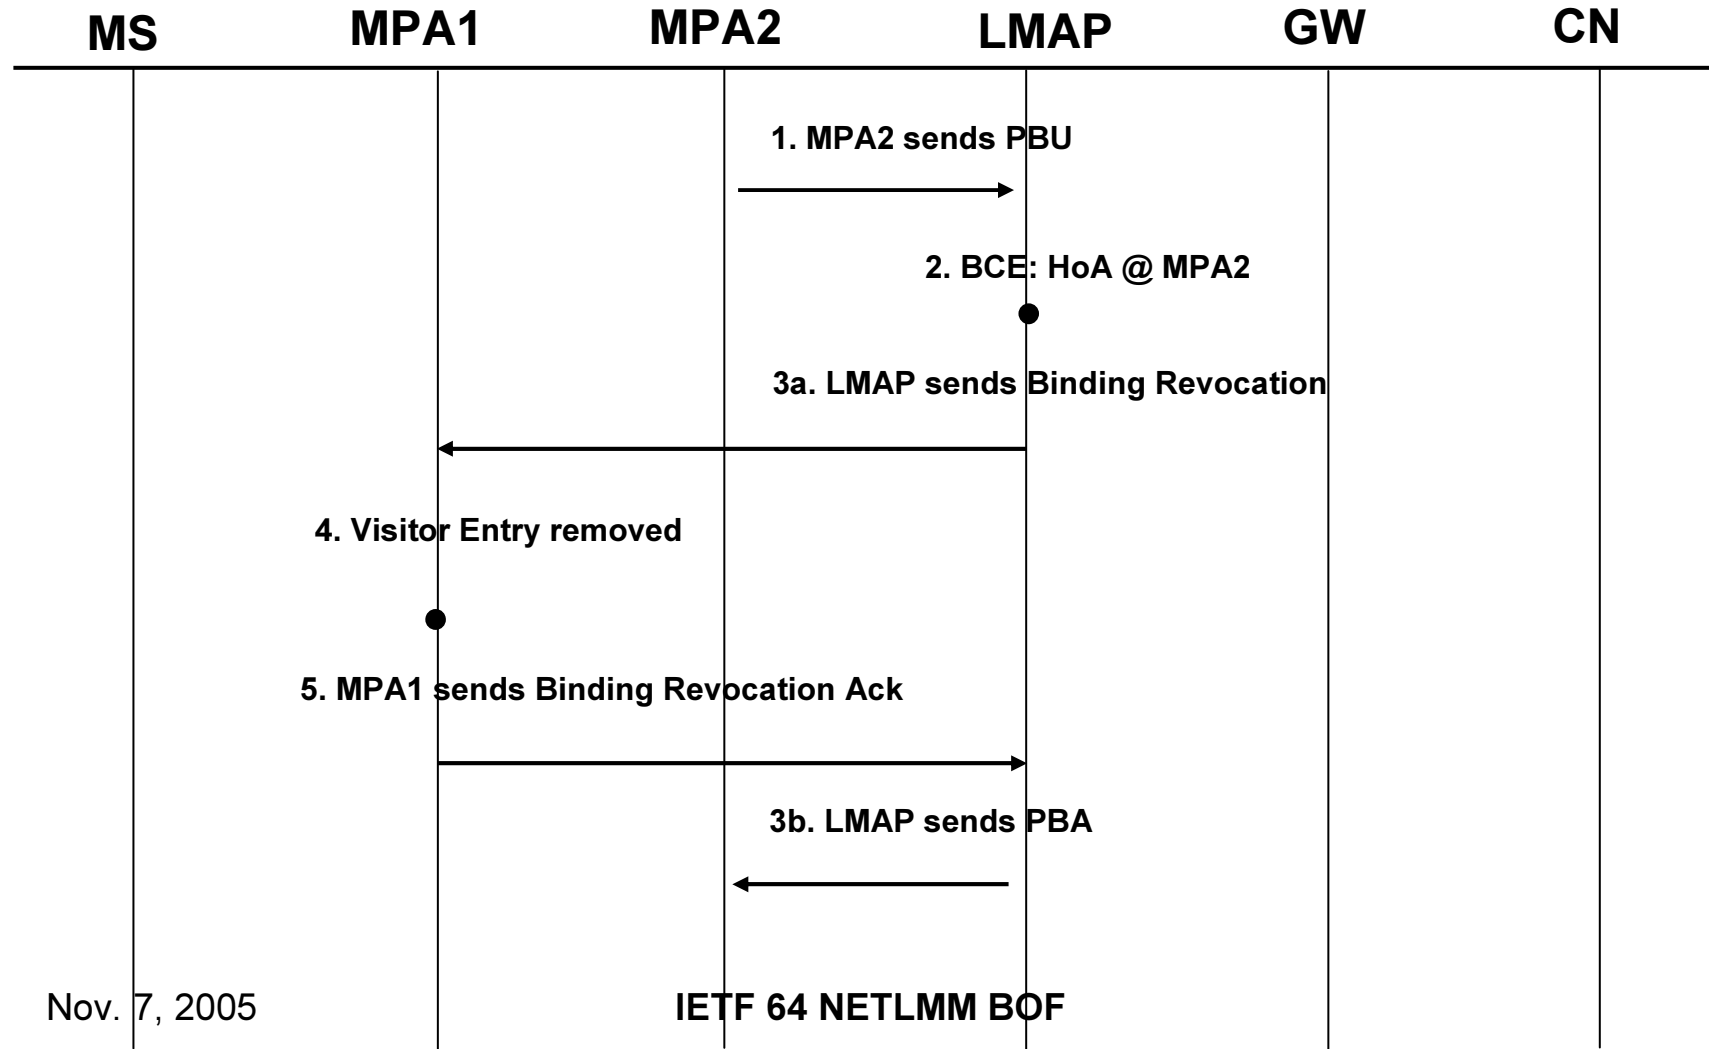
MS MPA1 MPA2 LMAP GW CN

1. MPA2 sends PBU

2. BCE: HoA @ MPA2

3a. LMAP sends Binding Revocation

4. Visitor Entry removed

5. MPA1 sends Binding Revocation Ack

3b. LMAP sends PBA

Nov. 7, 2005

IETF 64 NETLMM BOF